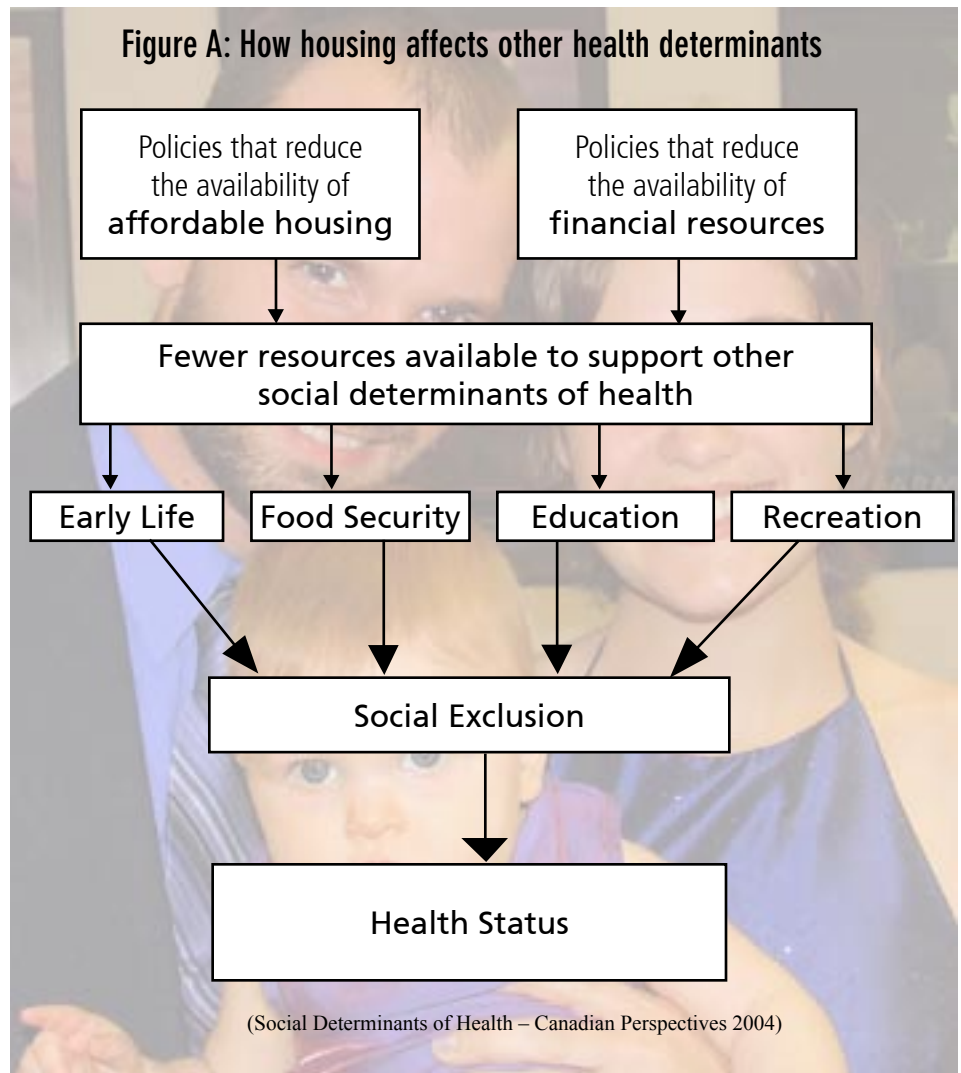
Figure A: How housing affects other health determinants

Policies that reduce the availability of affordable housing

Policies that reduce the availability of financial resources

Fewer resources available to support other social determinants of health

Early Life

Food Security

Education

Recreation

Social Exclusion

Health Status

(Social Determinants of Health – Canadian Perspectives 2004)